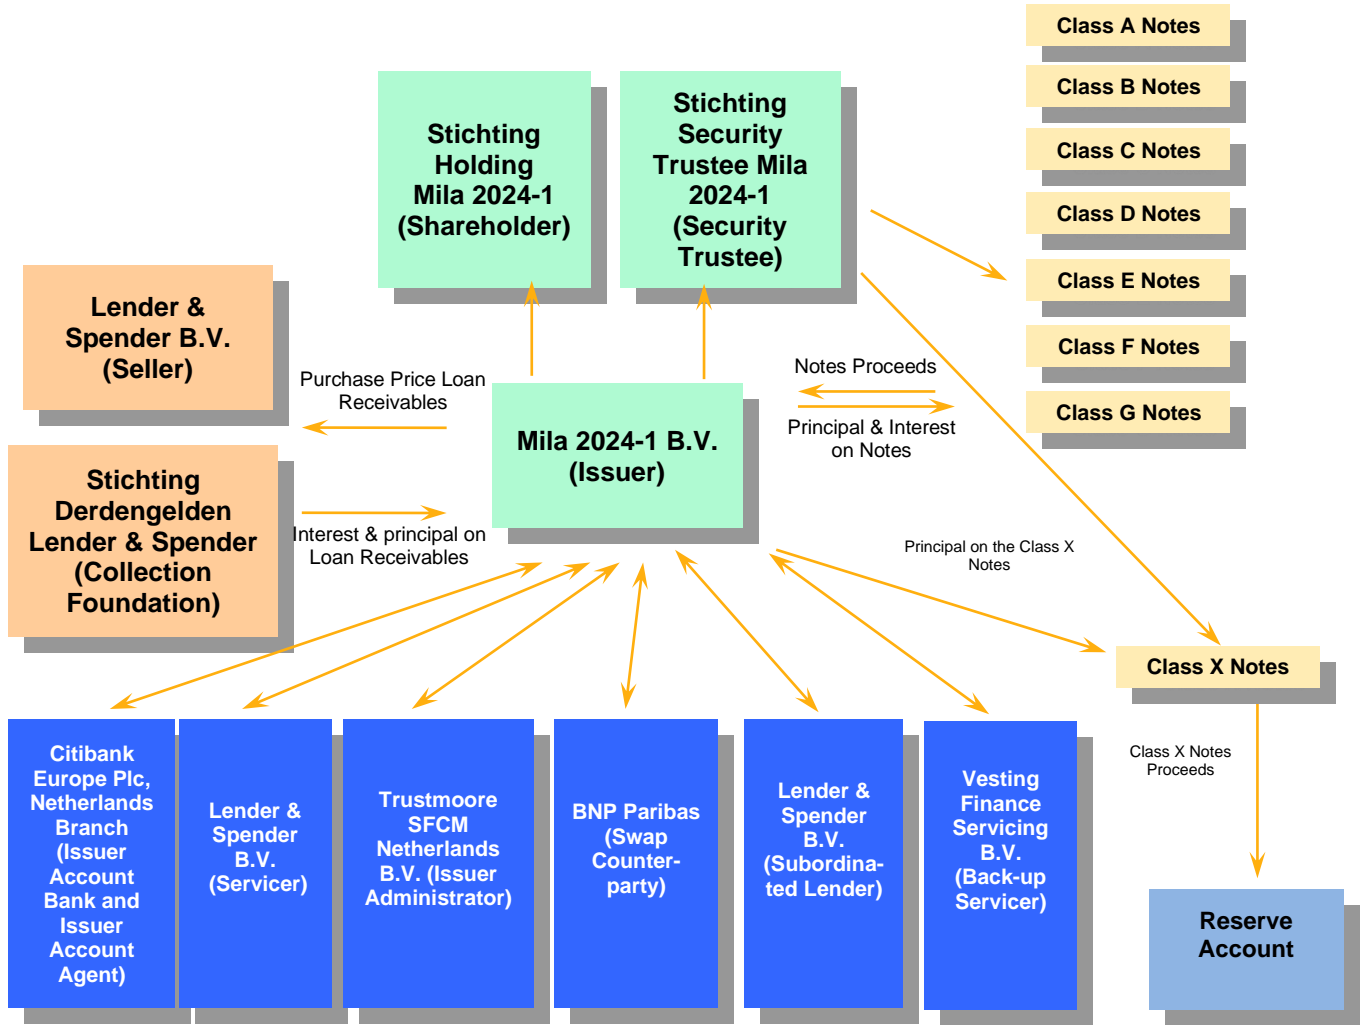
Class A Notes

Class B Notes

Class C Notes

Class D Notes

Class E Notes

Class F Notes

Class G Notes

Stichting Holding Mila 2024-1 (Shareholder)

Stichting Security Trustee Mila 2024-1 (Security Trustee)

Lender & Spender B.V. (Seller)

Purchase Price Loan Receivables

Mila 2024-1 B.V. (Issuer)

Notes Proceeds

Principal & Interest on Notes

Stichting Derdengelden Lender & Spender (Collection Foundation)

Interest & principal on Loan Receivables

Principal on the Class X Notes

Class X Notes

Class X Notes Proceeds

Citibank Europe Plc, Netherlands Branch (Issuer Account Bank and Issuer Account Agent)

Lender & Spender B.V. (Servicer)

Trustmoore SFCM Netherlands B.V. (Issuer Administrator)

BNP Paribas (Swap Counterparty)

Lender & Spender B.V. (Subordinated Lender)

Vesting Finance Servicing B.V. (Back-up Servicer)

Reserve Account